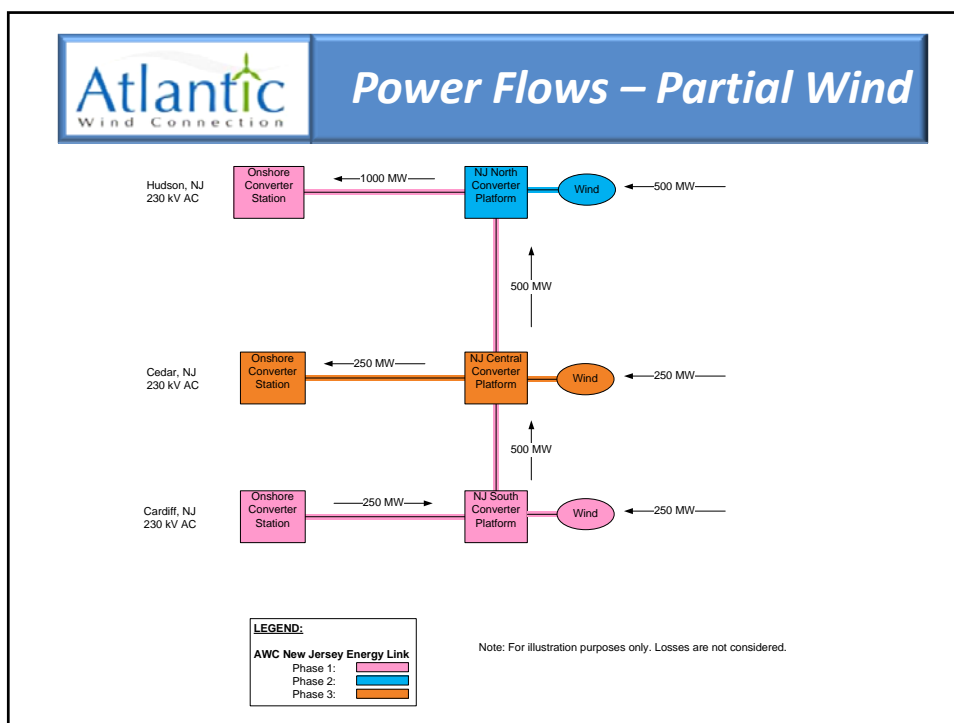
Atlantic
Wind Connection

Power Flows – Partial Wind

Hudson, NJ
230 kV AC

Onshore Converter Station

1000 MW

NJ North Converter Platform

Wind

500 MW

500 MW

Cedar, NJ
230 kV AC

Onshore Converter Station

250 MW

NJ Central Converter Platform

Wind

250 MW

500 MW

Cardiff, NJ
230 kV AC

Onshore Converter Station

250 MW

NJ South Converter Platform

Wind

250 MW

LEGEND:
AWC New Jersey Energy Link
Phase 1:
Phase 2:
Phase 3:

Note: For illustration purposes only. Losses are not considered.